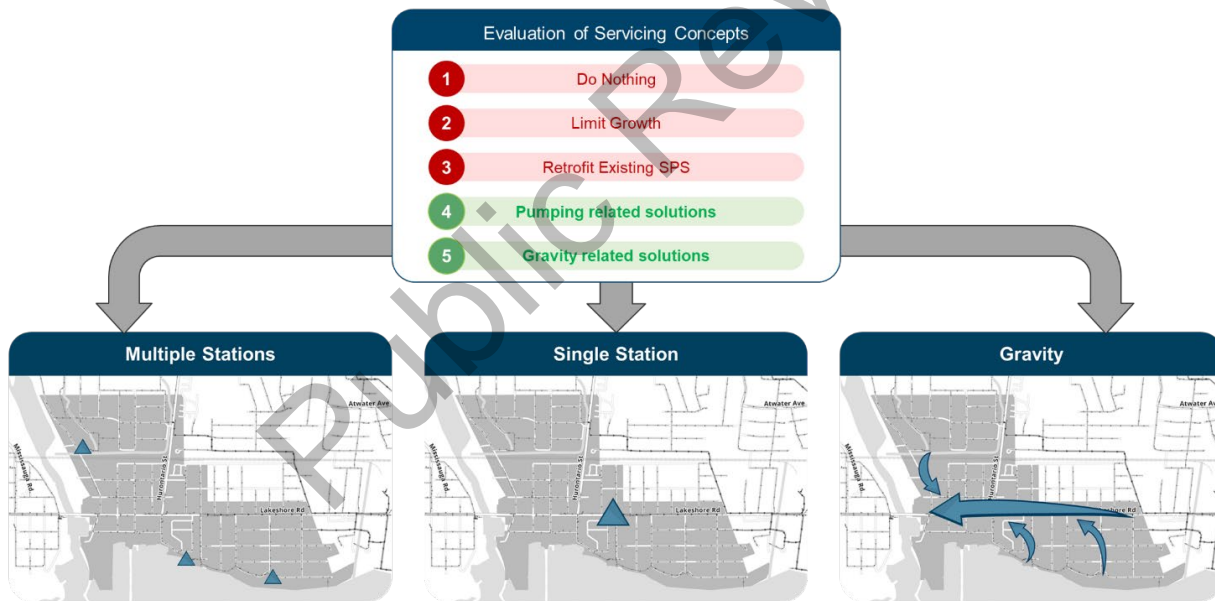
Evaluation of Servicing Concepts

1 Do Nothing

2 Limit Growth

3 Retrofit Existing SPS

4 Pumping related solutions

5 Gravity related solutions

Multiple Stations

Atwater Ave

Mississauga Rd.

Hurontario St

Lakeshore Rd

Single Station

Atwater Ave

Mississauga Rd.

Hurontario St

Lakeshore Rd

Gravity

Atwater Ave

Mississauga Rd.

Hurontario St

Public Review